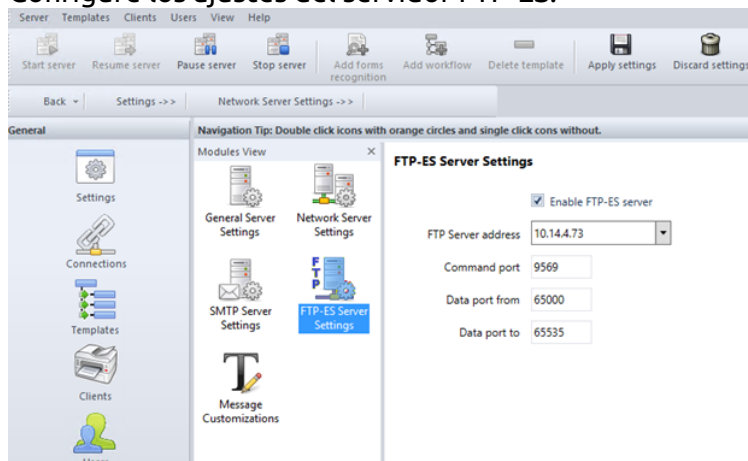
Configure los ajustes del servidor FTP-ES.

Server Templates Clients Users View Help

Start server Resume server Pause server Stop server Add forms recognition Add workflow Delete template Apply settings Discard settings

Back Settings ->> Network Server Settings ->>

General

Navigation Tip: Double click icons with orange circles and single click cons without.

Settings

Connections

Templates

Clients

Modules View ×

General Server Settings

Network Server Settings

SMTP Server Settings

FTP-ES Server Settings

Message Customizations

FTP-ES Server Settings

Enable FTP-ES server

FTP Server address 10.14.4.73

Command port 9569

Data port from 65000

Data port to 65535